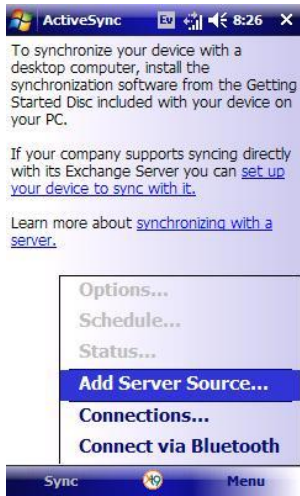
ActiveSync 8:26 ×

To synchronize your device with a desktop computer, install the synchronization software from the Getting Started Disc included with your device on your PC.

If your company supports syncing directly with its Exchange Server you can set up your device to sync with it.

Learn more about synchronizing with a server.

Options...
Schedule...
Status...
Add Server Source...
Connections...
Connect via Bluetooth

Sync
Menu